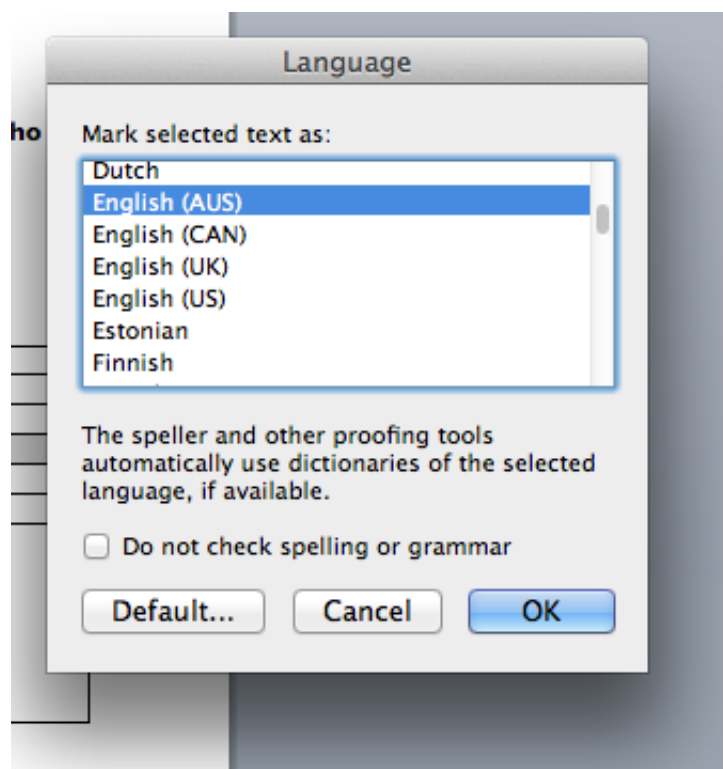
ho

Language

Mark selected text as:

Dutch
English (AUS)
English (CAN)
English (UK)
English (US)
Estonian
Finnish

The speller and other proofing tools automatically use dictionaries of the selected language, if available.

Do not check spelling or grammar

Default...

Cancel

OK